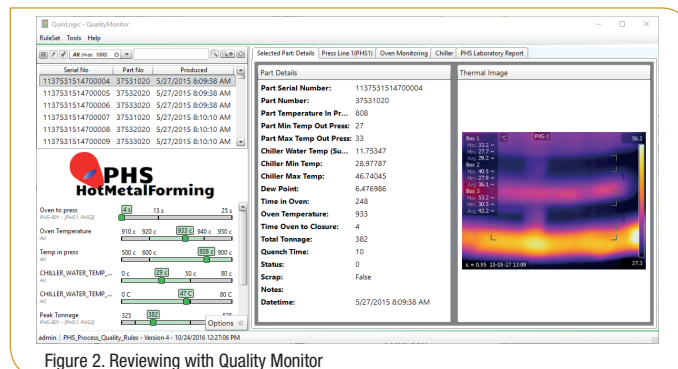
QuinLogic - QualityMonitor

RuleSet Tools Help

All (max: 1000)

| Serial No | Part No | Produced |
|---|---|---|
| 1137531514700004 | 37531020 | 5/27/2015 8:09:38 AM |
| 1137531514700005 | 37532020 | 5/27/2015 8:09:38 AM |
| 1137531514700006 | 37533020 | 5/27/2015 8:09:38 AM |
| 1137531514700007 | 37531020 | 5/27/2015 8:10:10 AM |
| 1137531514700008 | 37532020 | 5/27/2015 8:10:10 AM |
| 1137531514700009 | 37533020 | 5/27/2015 8:10:10 AM |

PHS HotMetalForming

Oven to press
PHS-001 - [PHS1, PHS2]
4 s 13 s 25 s

Oven Temperature
All
910 c 920 c 933 c 940 c 950 c

Temp in press
All
500 c 600 c 808 c 900 c

CHILLER_WATER_TEMP_...
All
0 c 29 c 50 c 80 c

CHILLER_WATER_TEMP_...
All
0 C 47 C 80 C

Peak Tonnage
PHS-001 - [PHS1, PHS2]
325 382

Options

Selected Part: Details | Press Line 1(PHS1) | Oven Monitoring | Chiller | PHS Laboratory Report

Part Details

Part Serial Number: 1137531514700004
Part Number: 37531020
Part Temperature In Pr... 808
Part Min Temp Out Press: 27
Part Max Temp Out Press: 33
Chiller Water Temp (Su... 11.75347
Chiller Min Temp: 28.97787
Chiller Max Temp: 46.74045
Dew Point: 6.476986
Time in Oven: 248
Oven Temperature: 933
Time Oven to Closure: 4
Total Tonnage: 382
Quench Time: 10
Status: 0
Scrap: False
Notes:
Datetime: 5/27/2015 8:09:38 AM

Thermal Image

Box 1
Max 33.2
Min 27.7
Avg 29.2
Box 2
Max 40.5
Min 27.9
Avg 36.1
Box 3
Max 53.2
Min 30.5
Avg 42.2
PHS-1
56.2
27.3
ε = 0.95 15-05-27 13:09

admin | PHS_Process_Quality_Rules - Version 4 - 10/24/2016 12:27:06 PM

Figure 2. Reviewing with Quality Monitor